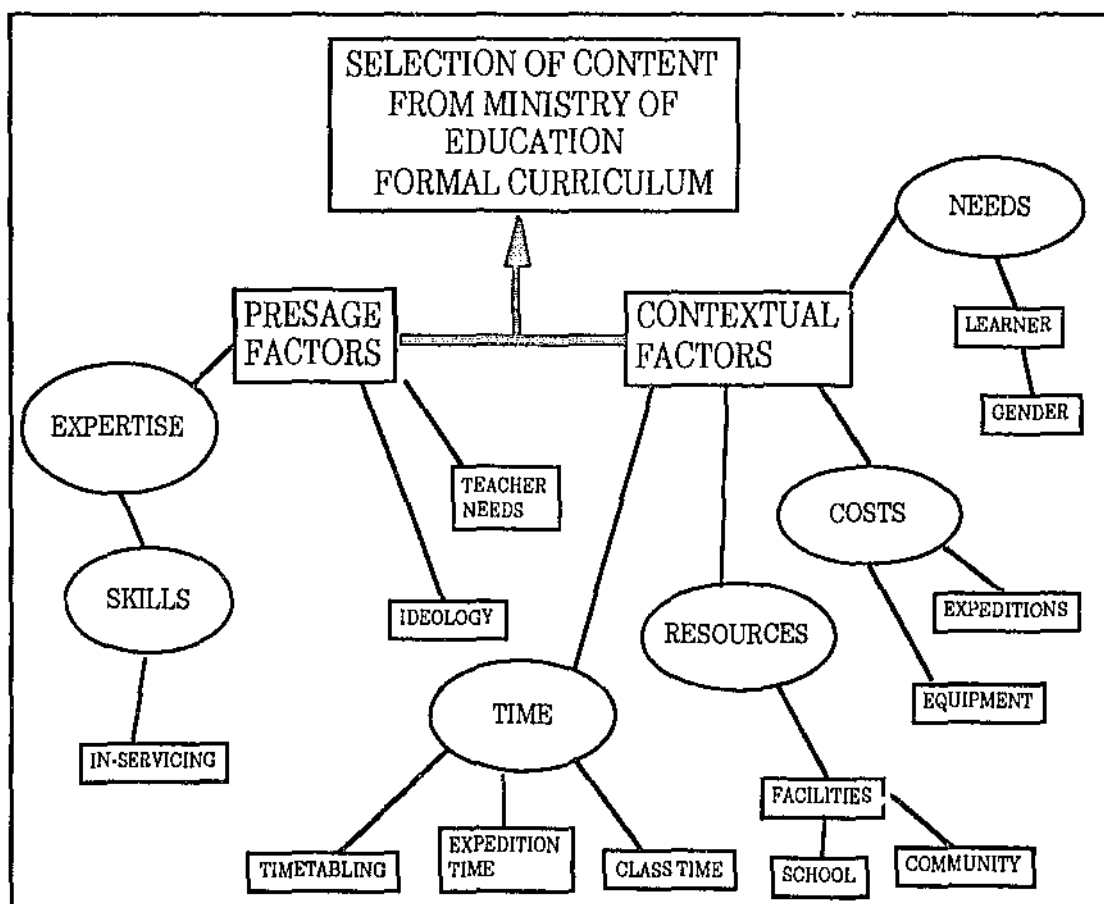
SELECTION OF CONTENT FROM MINISTRY OF EDUCATION FORMAL CURRICULUM

NEEDS

PRESAGE FACTORS

CONTEXTUAL FACTORS

LEARNER

GENDER

EXPERTISE

TEACHER NEEDS

COSTS

SKILLS

IDEOLOGY

RESOURCES

EXPEDITIONS

EQUIPMENT

TIME

IN-SERVICING

FACILITIES

TIMETABLING

EXPEDITION TIME

CLASS TIME

SCHOOL

COMMUNITY